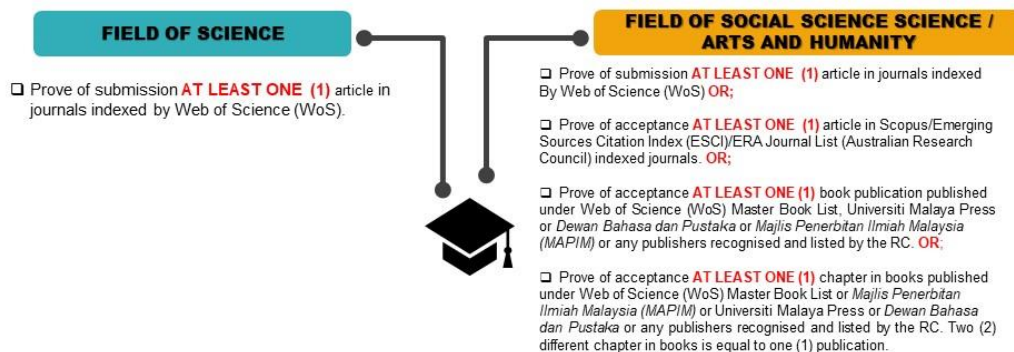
FIELD OF SCIENCE

❑ Prove of submission AT LEAST ONE (1) article in journals indexed by Web of Science (WoS).

FIELD OF SOCIAL SCIENCE SCIENCE / ARTS AND HUMANITY

❑ Prove of submission AT LEAST ONE (1) article in journals indexed By Web of Science (WoS) OR;

❑ Prove of acceptance AT LEAST ONE (1) article in Scopus/Emerging Sources Citation Index (ESCI)/ERA Journal List (Australian Research Council) indexed journals. OR;

❑ Prove of acceptance AT LEAST ONE (1) book publication published under Web of Science (WoS) Master Book List, Universiti Malaya Press or Dewan Bahasa dan Pustaka or Majlis Penerbitan Ilmiah Malaysia (MAPIM) or any publishers recognised and listed by the RC. OR;

❑ Prove of acceptance AT LEAST ONE (1) chapter in books published under Web of Science (WoS) Master Book List or Majlis Penerbitan Ilmiah Malaysia (MAPIM) or Universiti Malaya Press or Dewan Bahasa dan Pustaka or any publishers recognised and listed by the RC. Two (2) different chapter in books is equal to one (1) publication.